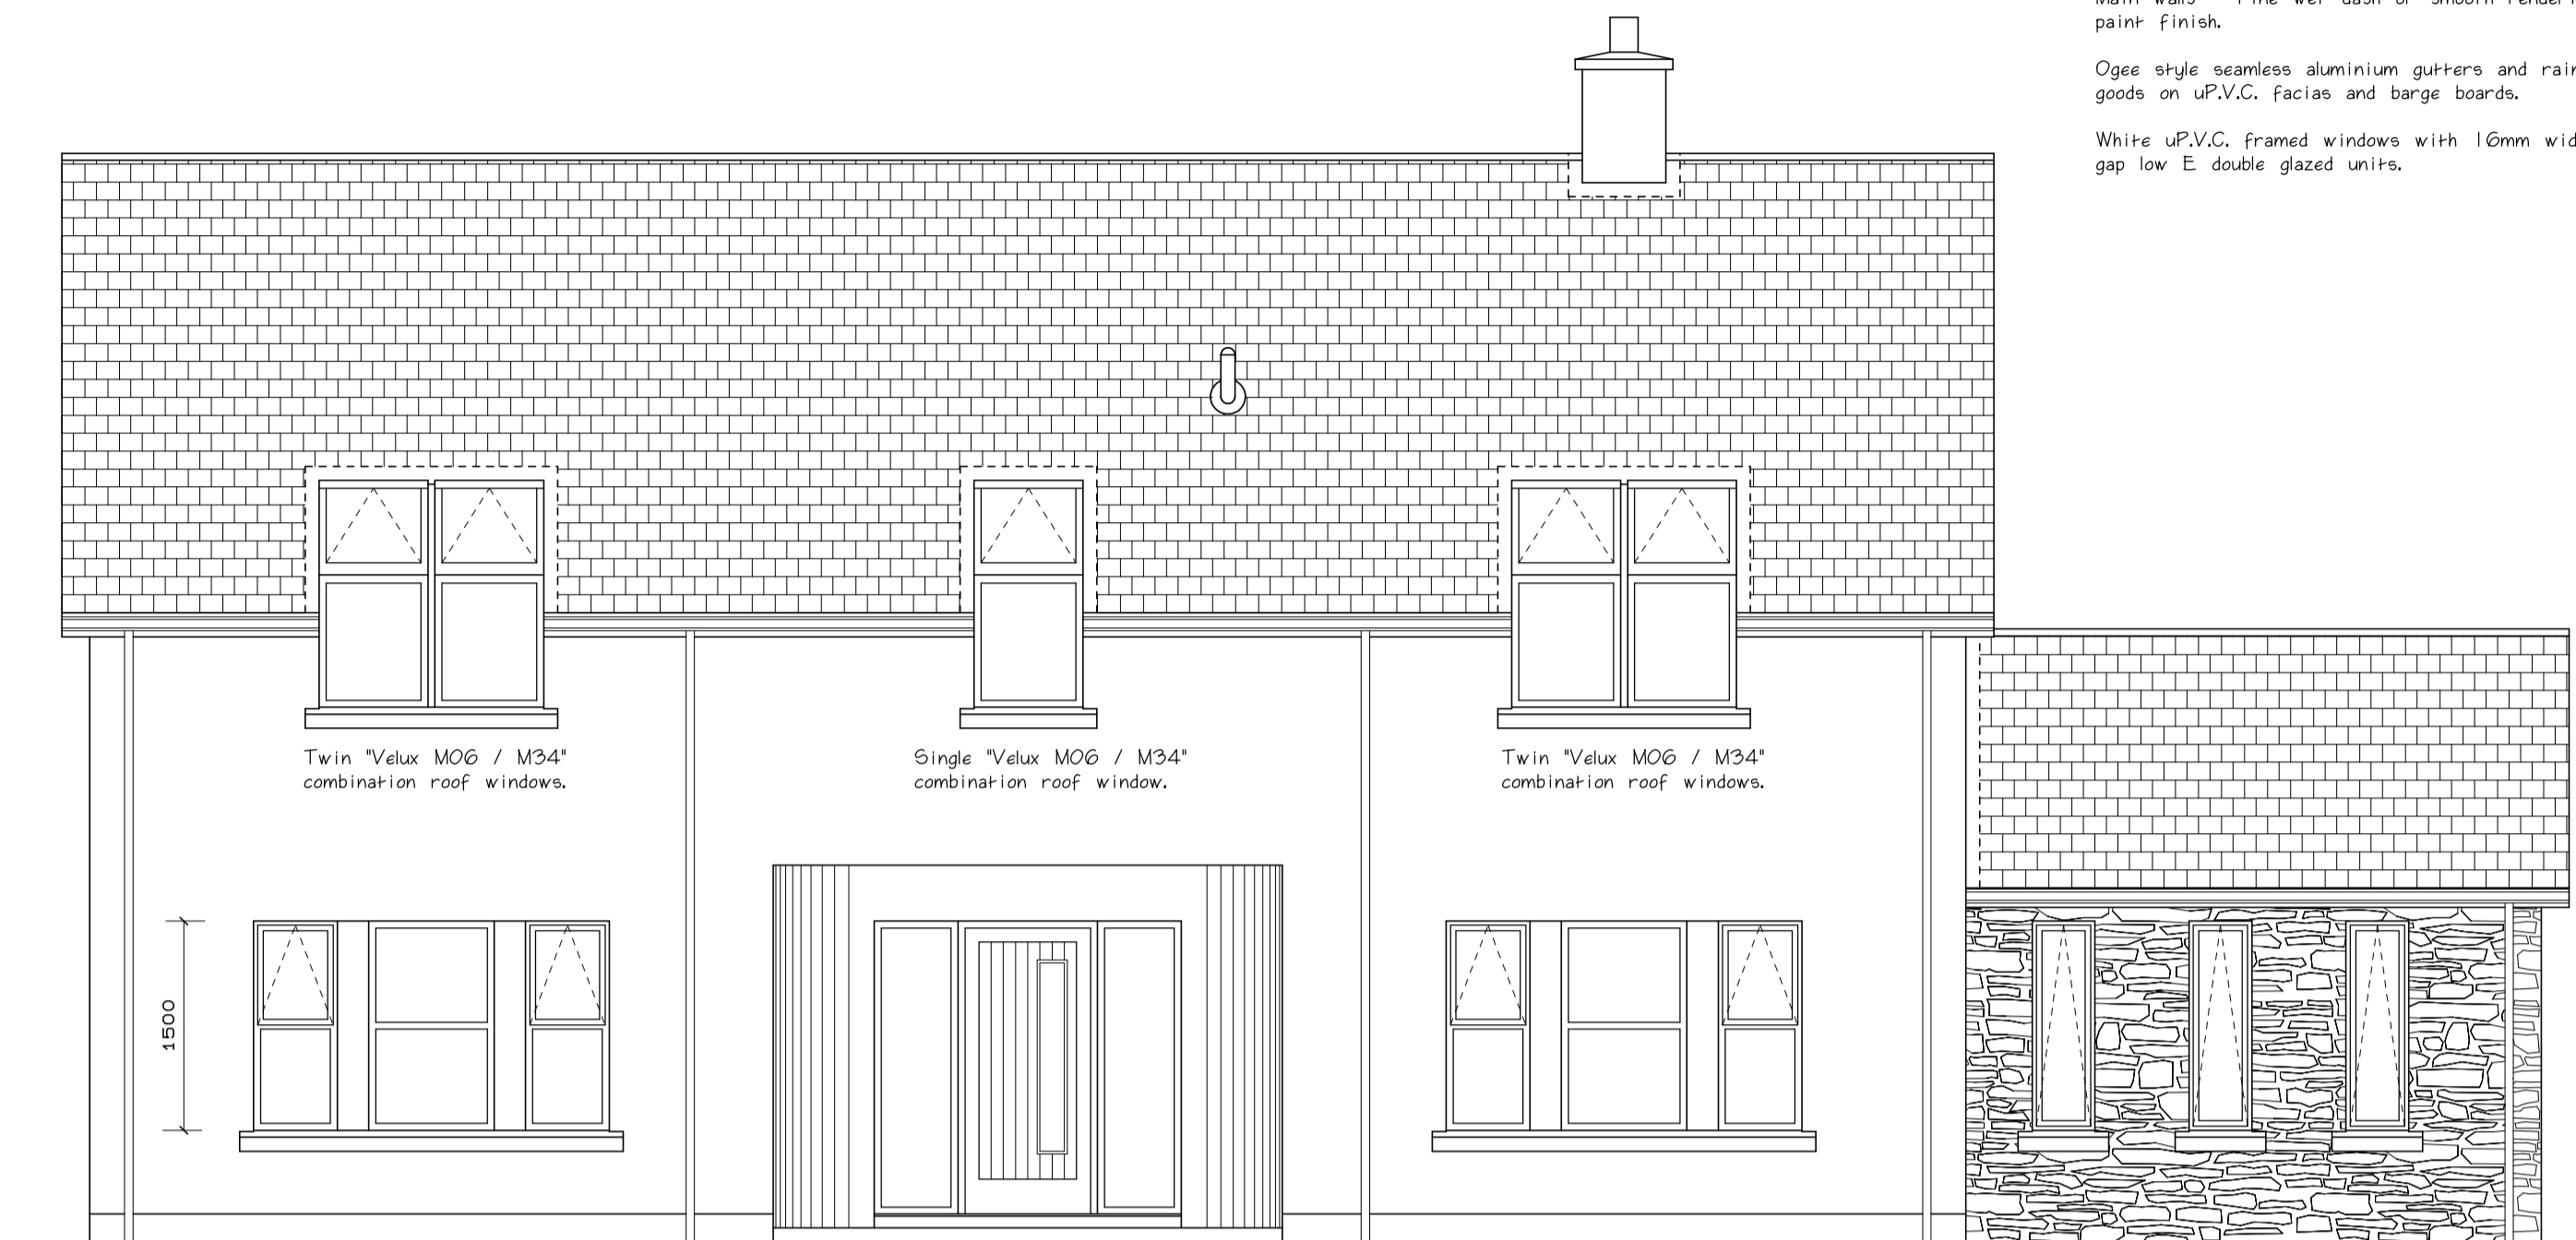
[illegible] paint finish.

Ogee style seamless aluminium gutters and rain goods on uP.V.C. facias and barge boards.

White uP.V.C. framed windows with 16mm wid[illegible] gap low E double glazed units.

Twin "Velux M06 / M34" combination roof windows.

Single "Velux M06 / M34" combination roof window.

Twin "Velux M06 / M34" combination roof windows.

1500